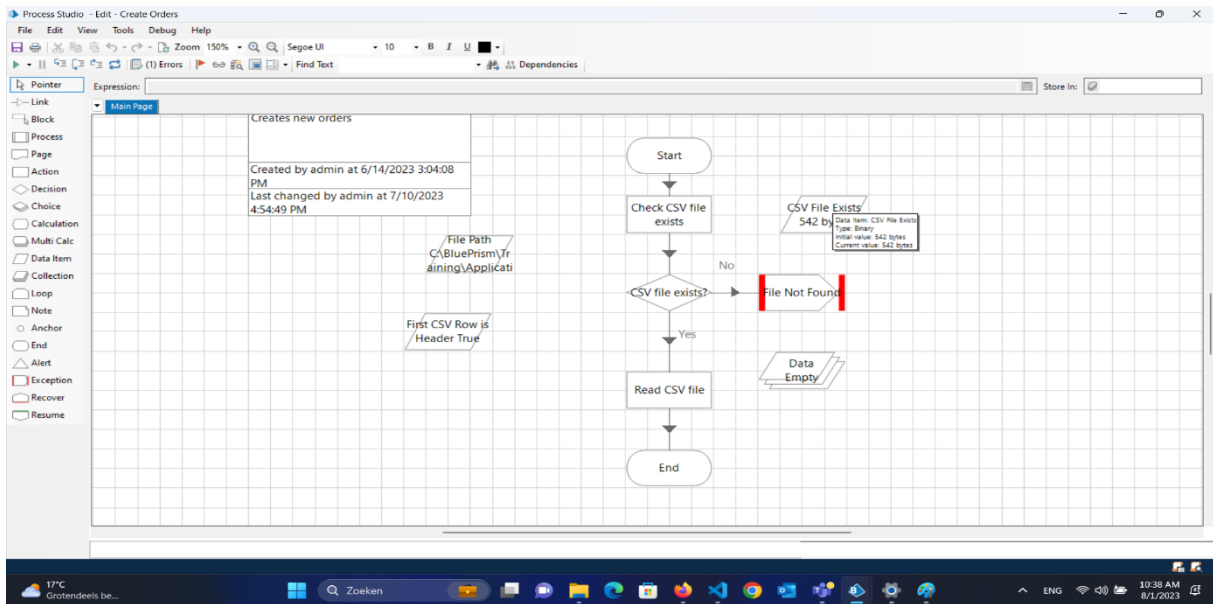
Process Studio - Edit - Create Orders

File Edit View Tools Debug Help

Zoom 150% Segoe UI 10 B I U

(1) Errors Find Text Dependencies

Pointer
Link
Block
Process
Page
Action
Decision
Choice
Calculation
Multi Calc
Data Item
Collection
Loop
Note
Anchor
End
Alert
Exception
Recover
Resume

Expression:

Store In:

Main Page

Creates new orders

Created by admin at 6/14/2023 3:04:08 PM

Last changed by admin at 7/10/2023 4:54:49 PM

File Path C:\BluePrism\Training\Applicati

First CSV Row is Header True

Start

Check CSV file exists

CSV File Exists 542 by

Data Item: CSV File Exists
Type: Binary
Initial value: 542 bytes
Current value: 542 bytes

No

CSV file exists?

File Not Found

Yes

Data Empty

Read CSV file

End

17°C
Grotendeels be...

Zoeken

ENG

10:38 AM
8/1/2023